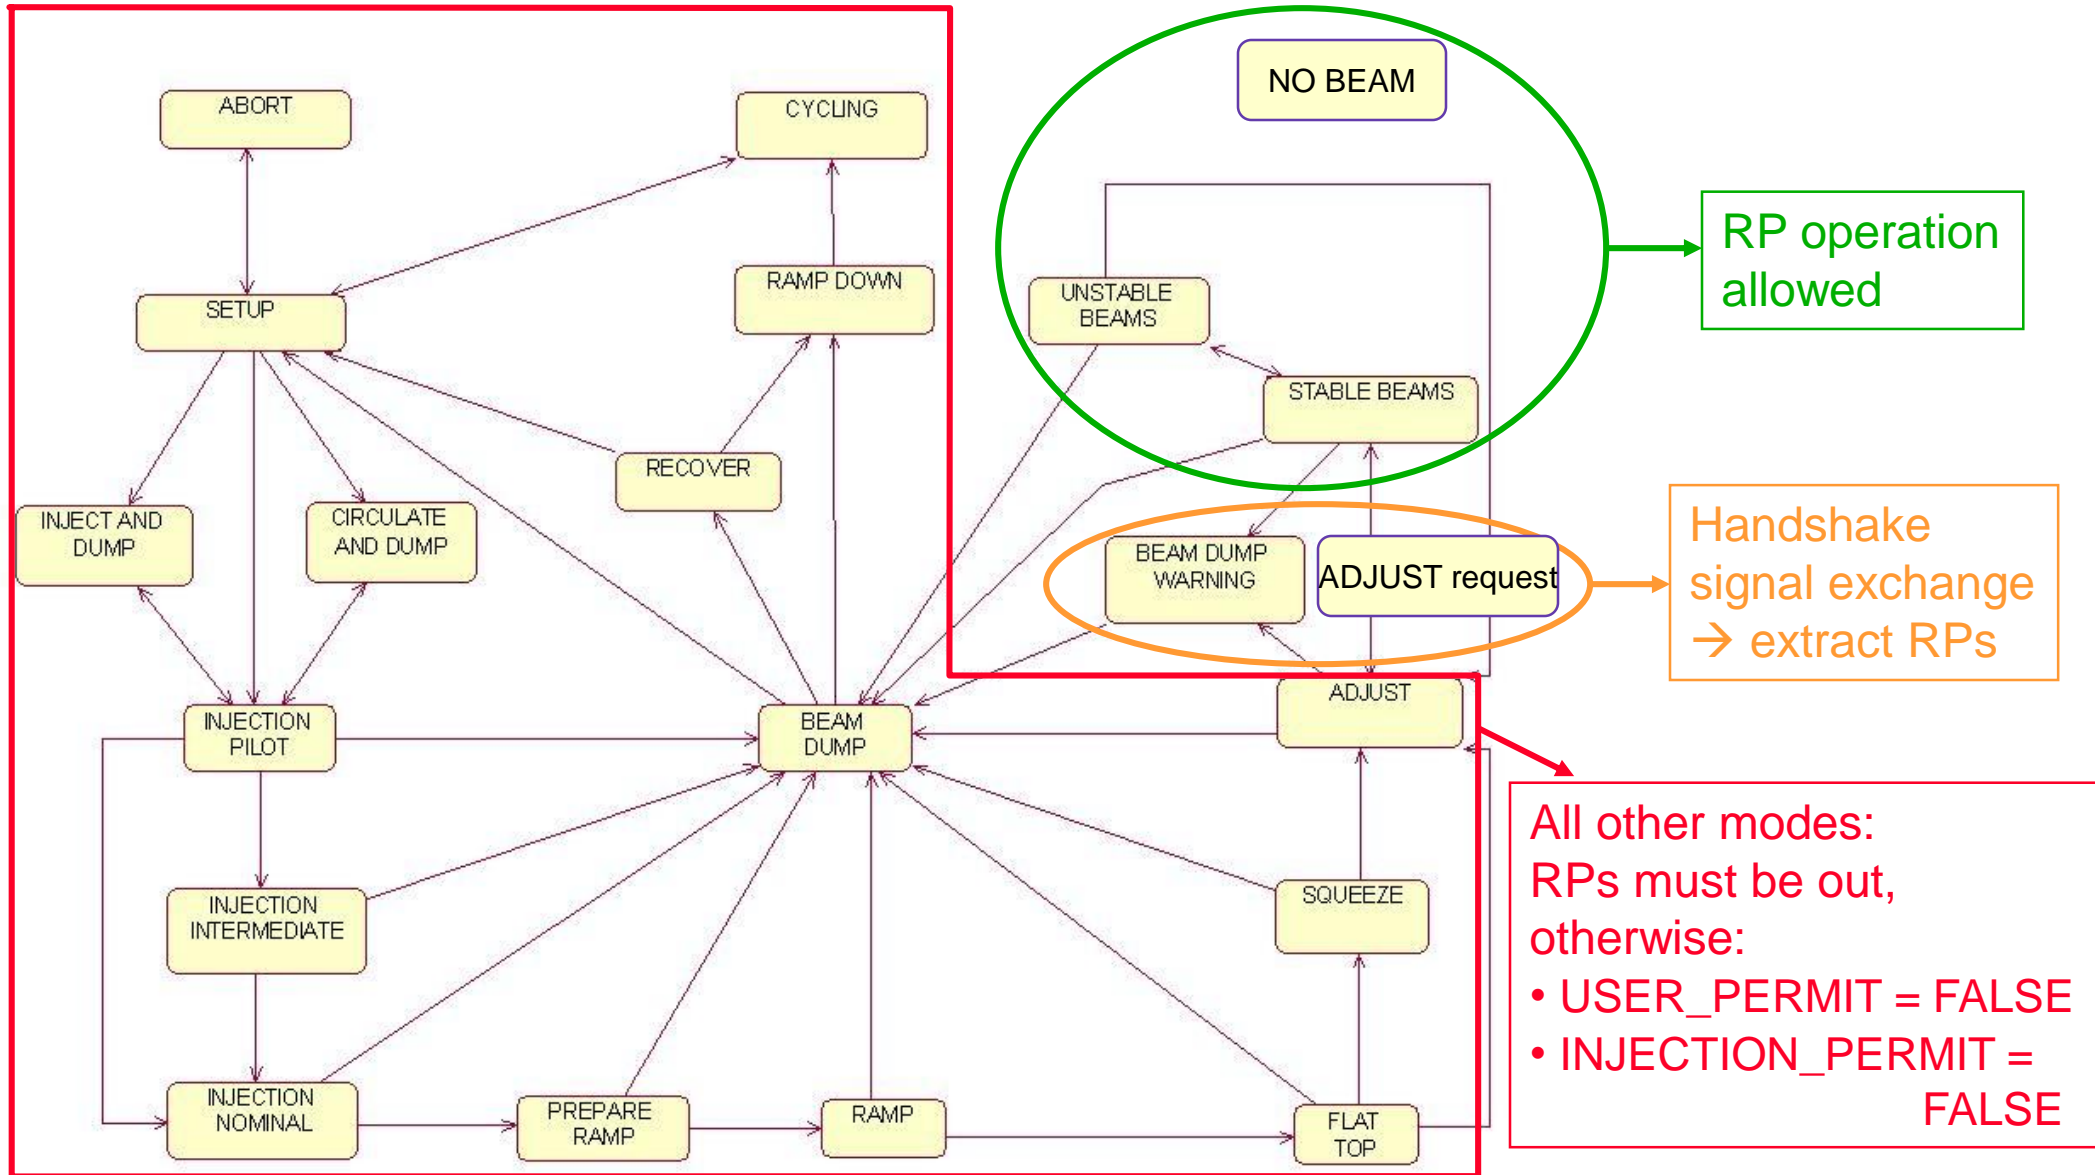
ABORT

CYCLING

SETUP

RAMP DOWN

NO BEAM

UNSTABLE BEAMS

STABLE BEAMS

RP operation allowed

INJECT AND DUMP

CIRCULATE AND DUMP

RECOVER

BEAM DUMP WARNING

ADJUST request

Handshake signal exchange → extract RPs

INJECTION PILOT

BEAM DUMP

ADJUST

INJECTION INTERMEDIATE

SQUEEZE

All other modes:
RPs must be out, otherwise:
• USER_PERMIT = FALSE
• INJECTION_PERMIT = FALSE

INJECTION NOMINAL

PREPARE RAMP

RAMP

FLAT TOP